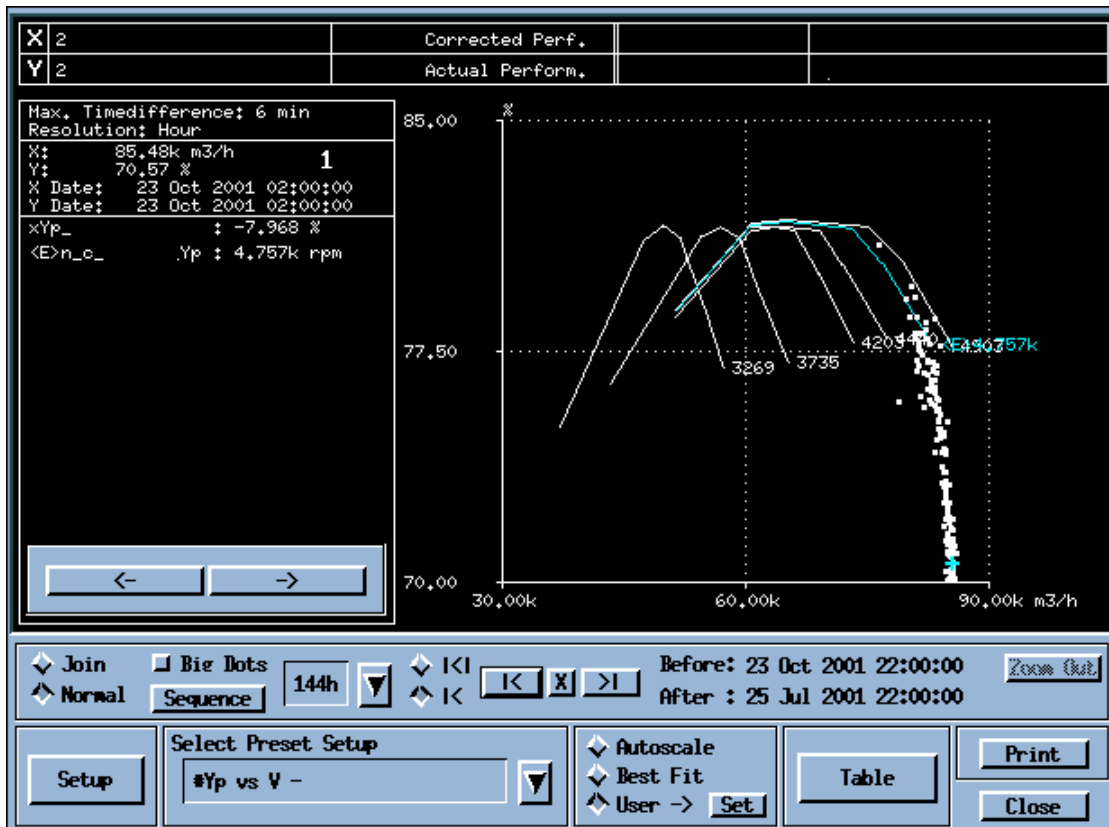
X 2 Corrected Perf.
Y 2 Actual Perform.

Max. Timedifference: 6 min
Resolution: Hour
X: 85.48k m3/h
Y: 70.57 %
1
X Date: 23 Oct 2001 02:00:00
Y Date: 23 Oct 2001 02:00:00
xYp_ : -7.968 %
<E>n_c_ .Yp : 4.757k rpm

<- ->

%
85.00
77.50
70.00
30.00k
60.00k
90.00k m3/h
3269
3735
4203
4670
<E>4.757k

Join
Big Dots
Normal
Sequence
144h
|<|
|<
|< X >|
Before: 23 Oct 2001 22:00:00
After : 25 Jul 2001 22:00:00
Zoom Out

Setup
Select Preset Setup
#Yp vs V -
Autoscale
Best Fit
User ->
Set
Table
Print
Close